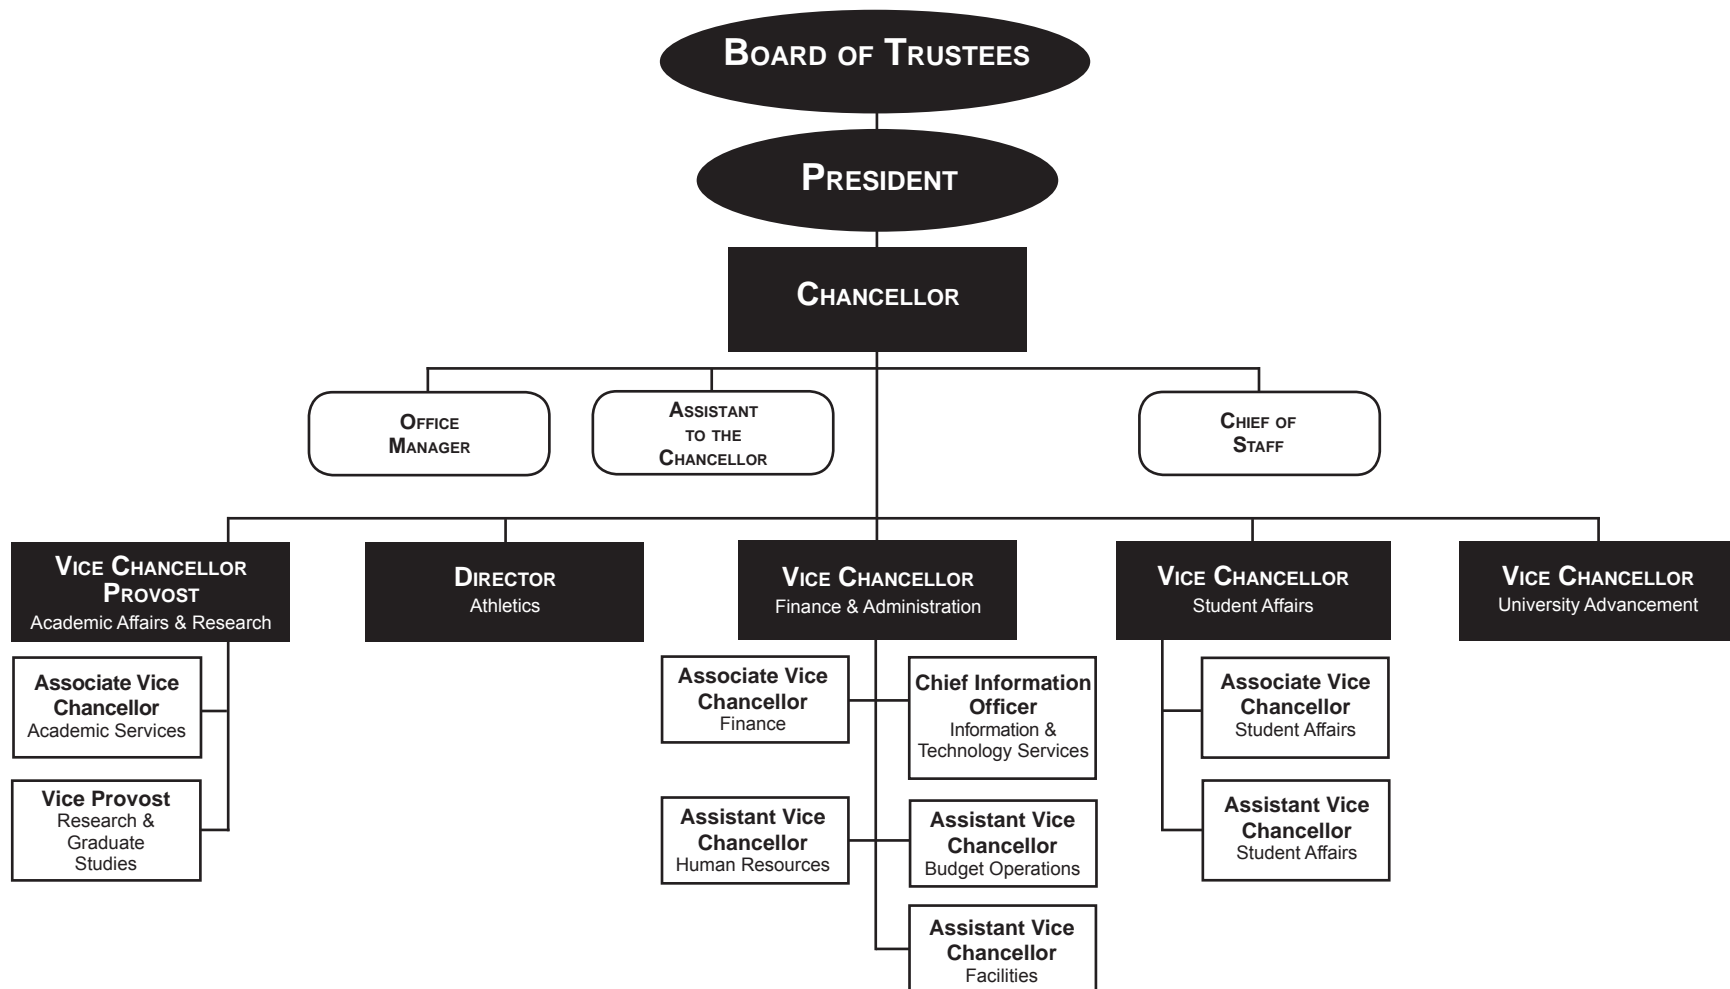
Board of Trustees

President

Chancellor

Office Manager

Assistant to the Chancellor

Chief of Staff

Vice Chancellor Provost
Academic Affairs & Research

Associate Vice Chancellor
Academic Services

Vice Provost
Research & Graduate Studies

Director
Athletics

Vice Chancellor
Finance & Administration

Associate Vice Chancellor
Finance

Chief Information Officer
Information & Technology Services

Assistant Vice Chancellor
Human Resources

Assistant Vice Chancellor
Budget Operations

Assistant Vice Chancellor
Facilities

Vice Chancellor
Student Affairs

Associate Vice Chancellor
Student Affairs

Assistant Vice Chancellor
Student Affairs

Vice Chancellor
University Advancement